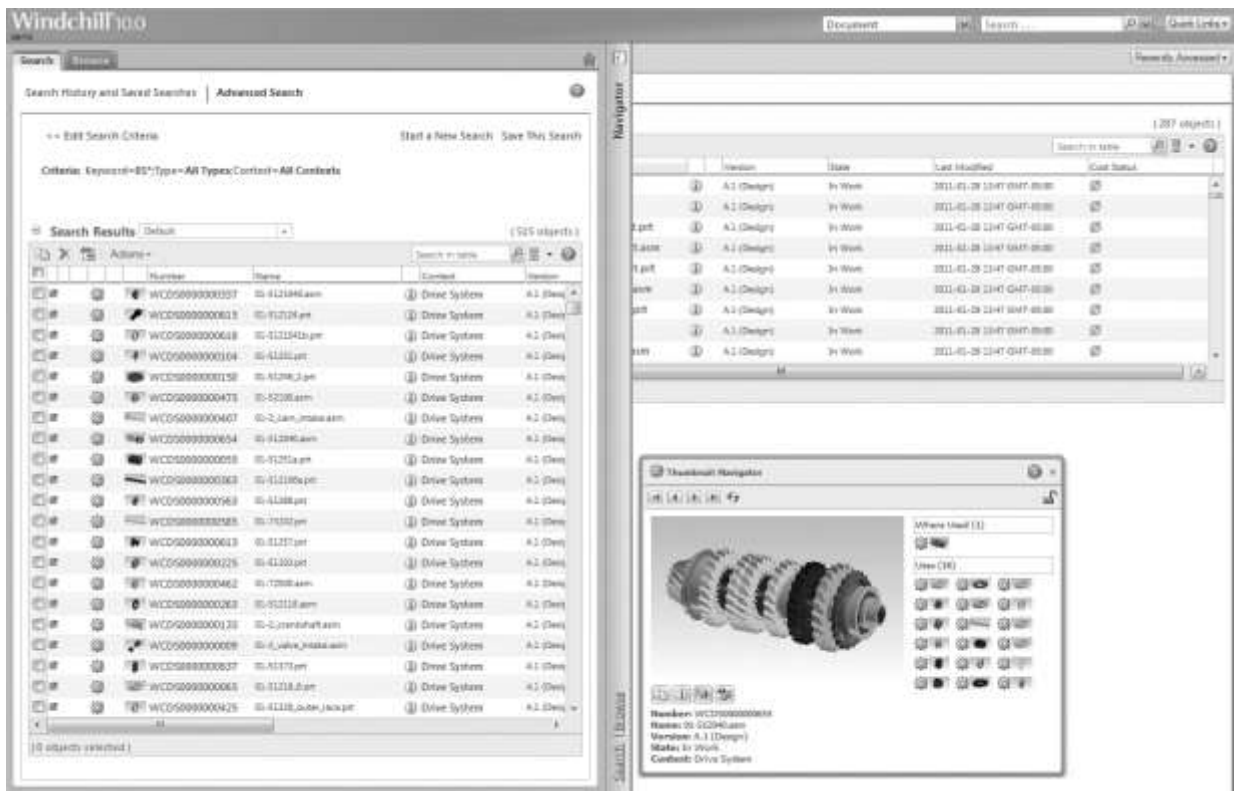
Windchill 10.0

Document | Search... | Quick Links

Search | Browse

Search History and Saved Searches | Advanced Search

<< Edit Search Criteria

Start a New Search Save This Search

Criteria: Keyword=05*;Type=All Types;Context=All Contexts

Search Results Default

(525 objects)

Actions

Search in table

| Number | Name | Context | Version |
|---|---|---|---|
| WCDS000000000557 | 01-012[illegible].asm | Drive System | A.1 (Desig |
| WCDS000000000615 | 01-01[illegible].prt | Drive System | A.1 (Desig |
| WCDS000000000618 | 01-01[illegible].prt | Drive System | A.1 (Desig |
| WCDS000000000104 | 01-01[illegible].prt | Drive System | A.1 (Desig |
| WCDS000000000150 | 01-01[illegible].prt | Drive System | A.1 (Desig |
| WCDS000000000473 | 01-0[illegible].asm | Drive System | A.1 (Desig |
| WCDS000000000607 | 01-0_cam_intake.asm | Drive System | A.1 (Desig |
| WCDS000000000654 | 01-012040.asm | Drive System | A.1 (Desig |
| WCDS000000000059 | 01-01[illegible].prt | Drive System | A.1 (Desig |
| WCDS000000000363 | 01-01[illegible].prt | Drive System | A.1 (Desig |
| WCDS000000000563 | 01-01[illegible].prt | Drive System | A.1 (Desig |
| WCDS000000000565 | 01-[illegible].prt | Drive System | A.1 (Desig |
| WCDS000000000613 | 01-01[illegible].prt | Drive System | A.1 (Desig |
| WCDS000000000225 | 01-01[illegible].prt | Drive System | A.1 (Desig |
| WCDS000000000462 | 01-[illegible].asm | Drive System | A.1 (Desig |
| WCDS000000000263 | 01-01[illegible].asm | Drive System | A.1 (Desig |
| WCDS000000000131 | 01-0_crankshaft.asm | Drive System | A.1 (Desig |
| WCDS000000000009 | 01-0_valve_intake.asm | Drive System | A.1 (Desig |
| WCDS000000000637 | 01-01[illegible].prt | Drive System | A.1 (Desig |
| WCDS000000000065 | 01-01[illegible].prt | Drive System | A.1 (Desig |
| WCDS000000000425 | 01-01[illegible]_outer_race.prt | Drive System | A.1 (Desig |

(0 objects selected)

Navigator

Recently Accessed

(287 objects)

Search in table

| | Version | State | Last Modified | Cost Status |
|---|---|---|---|---|
| | A.1 (Design) | In Work | 2011-01-28 11:47 GMT-05:00 | |
| | A.1 (Design) | In Work | 2011-01-28 11:47 GMT-05:00 | |
| t.prt | A.1 (Design) | In Work | 2011-01-28 11:47 GMT-05:00 | |
| t.asm | A.1 (Design) | In Work | 2011-01-28 11:47 GMT-05:00 | |
| t.prt | A.1 (Design) | In Work | 2011-01-28 11:47 GMT-05:00 | |
| asm | A.1 (Design) | In Work | 2011-01-28 11:47 GMT-05:00 | |
| prt | A.1 (Design) | In Work | 2011-01-28 11:47 GMT-05:00 | |
| | A.1 (Design) | In Work | 2011-01-28 11:47 GMT-05:00 | |
| asm | A.1 (Design) | In Work | 2011-01-28 11:47 GMT-05:00 | |

Thumbnail Navigator

Where Used (1)

Uses (16)

Number: WCDS000000000654
Name: 01-012040.asm
Version: A.1 (Design)
State: In Work
Context: Drive System

Search | Browse